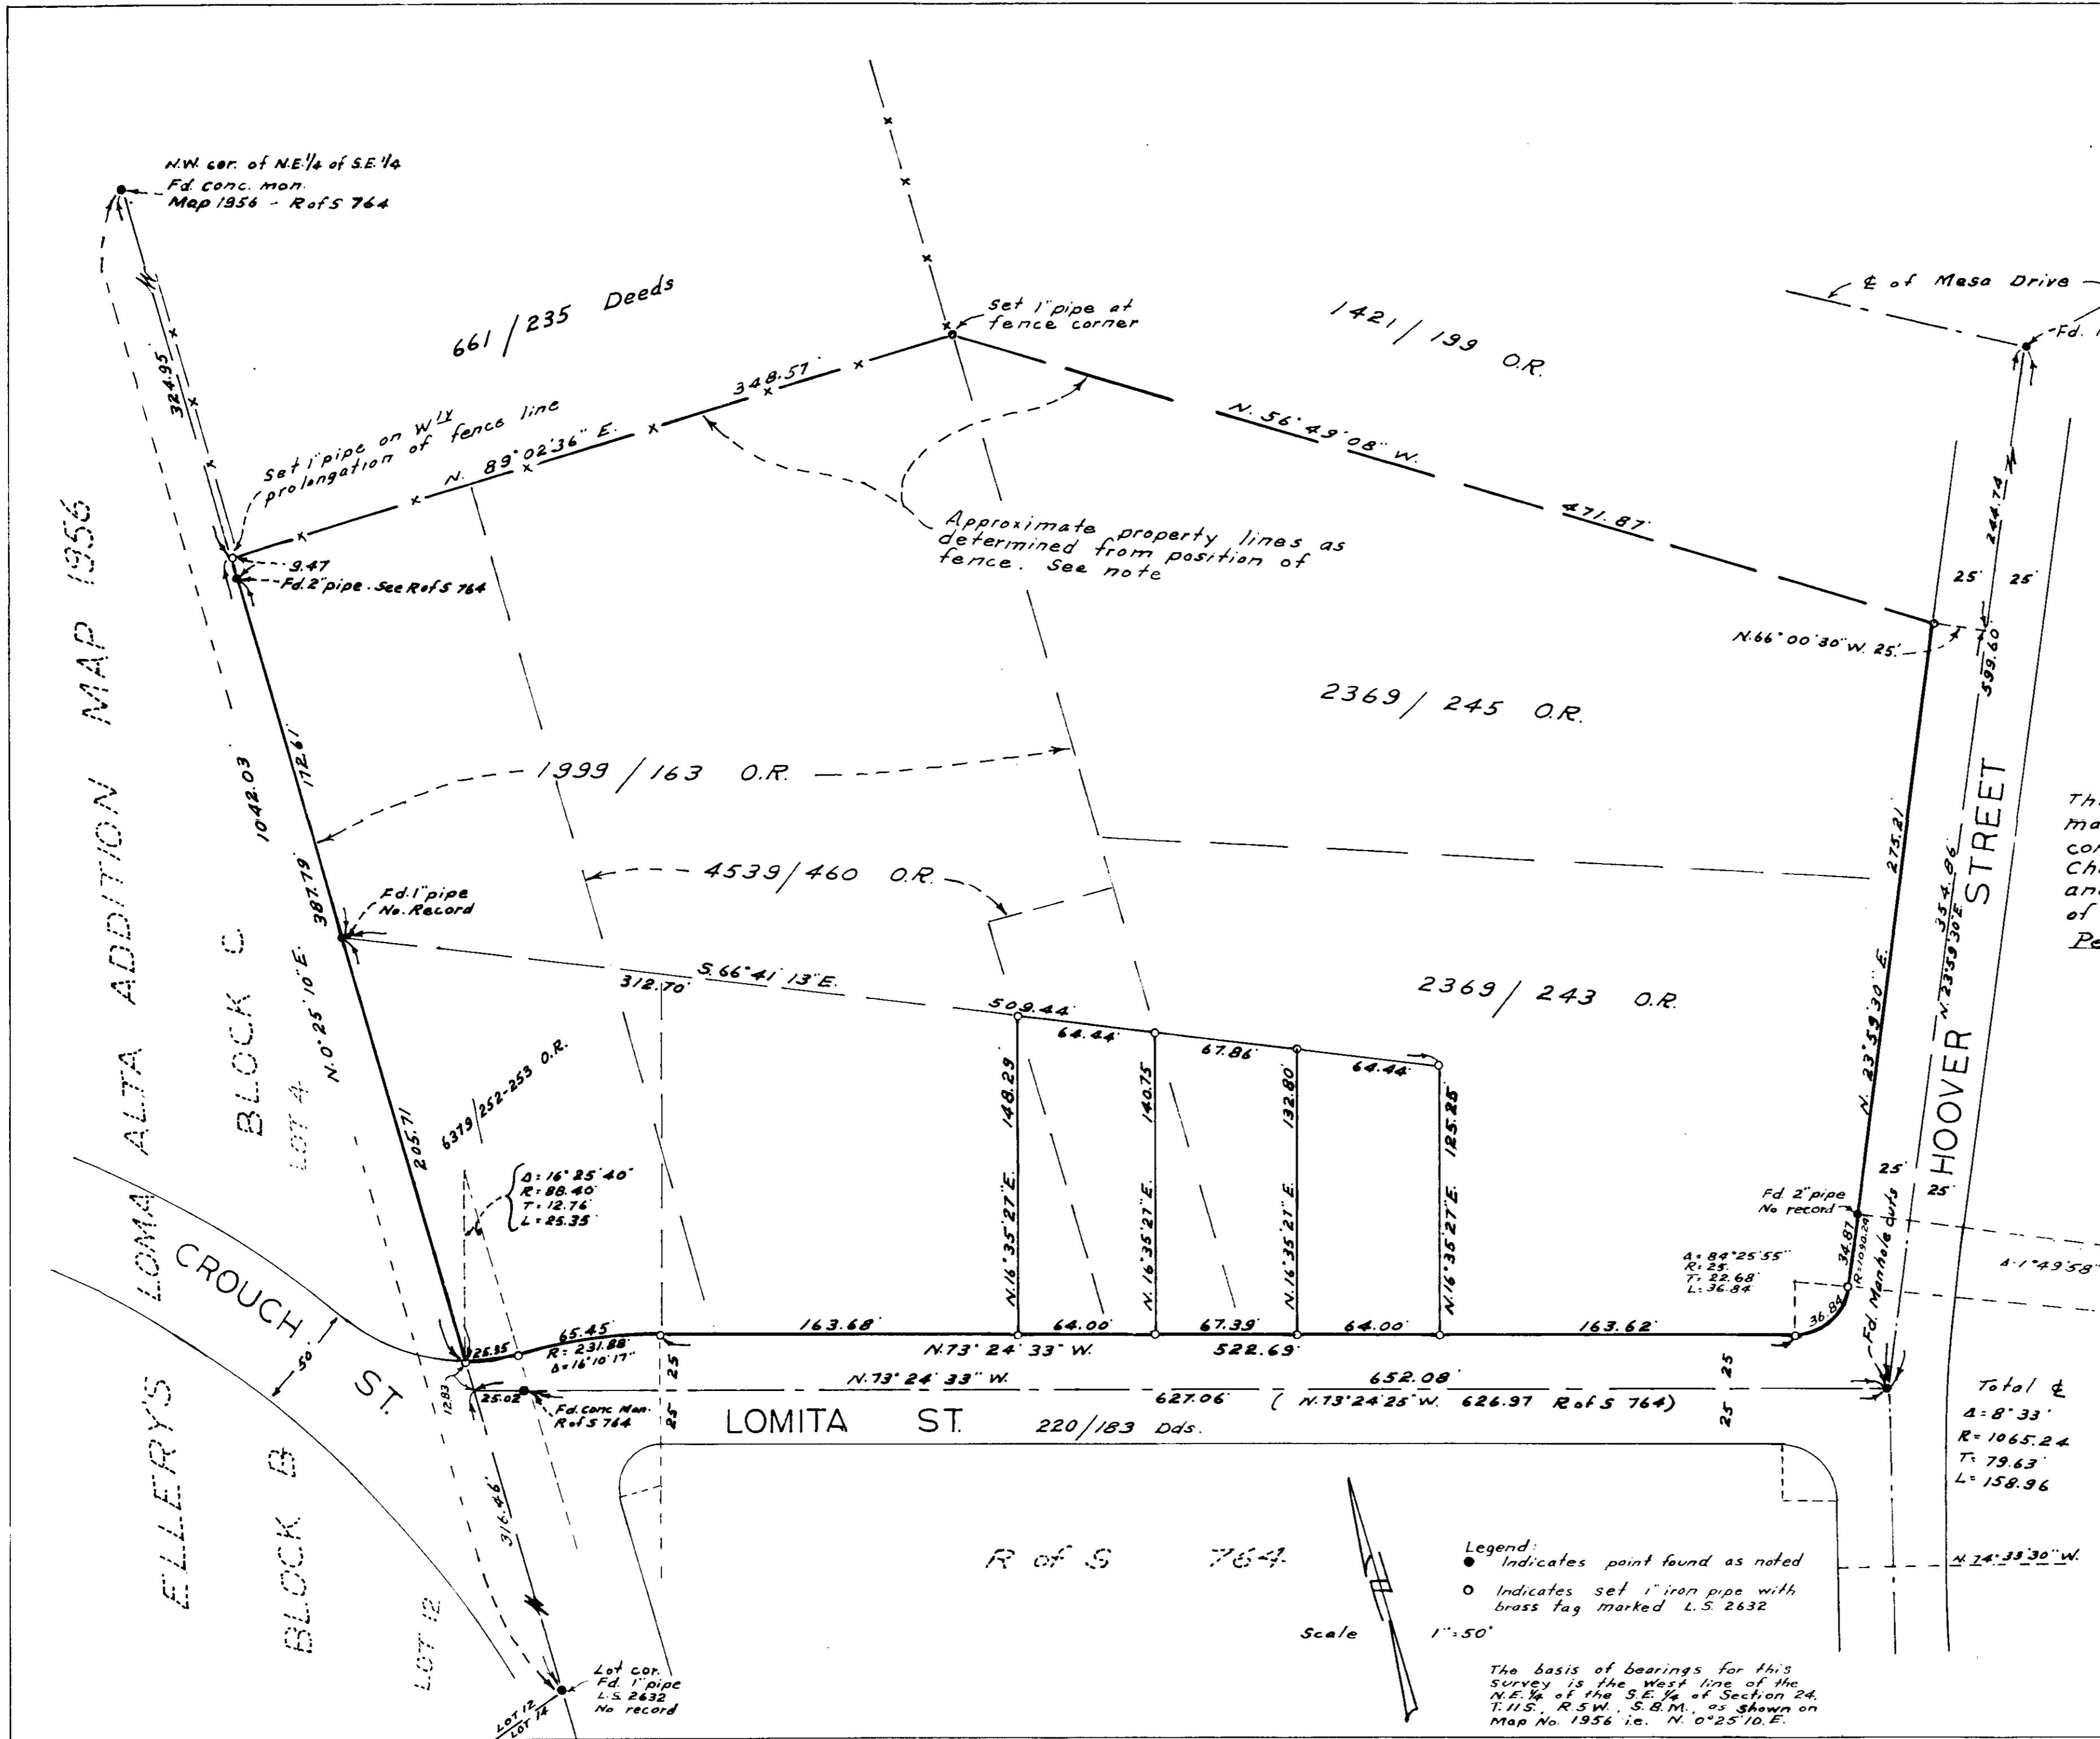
N.W. cor. of N.E.1/4 of S.E.1/4
Fd. conc. mon.
Map 1956 - R of S 764

661 / 235 Deeds

Set 1" pipe at fence corner

1421 / 199 O.R.

℄ of Mesa Drive

Fd. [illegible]

324.95

Set 1" pipe on W 1/4 prolongation of fence line

N. 89° 02' 36" E.

348.57

N. 56° 49' 08" W.

471.87

9.47

Fd. 2" pipe. See R of S 764

Approximate property lines as determined from position of fence. See note

244.74

25' 25'

N.66° 00' 30" W. 25'

599.60

2369 / 245 O.R.

ALTA ADDITION MAP 1956

1042.03

172.61

1999 / 163 O.R.

4539 / 460 O.R.

387.79

Fd. 1" pipe No. Record

275.21

HOOVER STREET

354.86

N 23° 59' 30" E

Th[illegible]
ma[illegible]
co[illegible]
Ch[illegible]
an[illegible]
of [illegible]
Pe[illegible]

BLOCK C

LOT 4

N. 0° 25' 10" E.

312.70

S. 66° 41' 13" E.

509.44

2369 / 243 O.R.

64.44

67.86

64.44

148.29

140.75

132.80

125.28

N. 23° 59' 30" E.

6379 / 252-253 O.R.

205.71

Δ: 16° 25' 40"
R: 88.40
T: 12.76
L: 25.35

N. 16° 35' 27" E.

N. 16° 35' 27" E.

N. 16° 35' 27" E.

N. 16° 35' 27" E.

Fd. 2" pipe No record

25'

25'

Fd. Manhole Outs

34.87

(R=1090.24)

Δ: 84° 25' 55"
R: 25.
T: 22.68
L: 36.84

Δ: 1° 49' 58"

36.84

LOMA

CROUCH ST.

50'

25.35

65.45

R: 231.88
Δ: 16° 10' 17"

163.68

N.73° 24' 33" W.

64.00

67.39

522.69

64.00

163.62

25

N.73° 24' 33" W.

652.08

12.83

25.02

Fd. Conc Mon. R of S 764

25

627.06

( N.73° 24' 25" W. 626.97 R of S 764)

25

Total ℄
Δ: 8° 33'
R: 1065.24
T: 79.63
L: 158.96

LOMITA ST.

220 / 183 Dds.

ELLERY'S

BLOCK B

LOT 12

316.46

R of S 764

Legend:
● Indicates point found as noted
○ Indicates set 1" iron pipe with brass tag marked L.S. 2632

N. 24° 33' 30" W.

Scale 1" = 50'

Lot cor. Fd. 1" pipe L.S. 2632 No record

LOT 12
LOT 14

The basis of bearings for this survey is the West line of the N.E.1/4 of the S.E.1/4 of Section 24. T.11S., R.5W., S.B.M., as shown on Map No. 1956 i.e. N. 0°25'10" E.